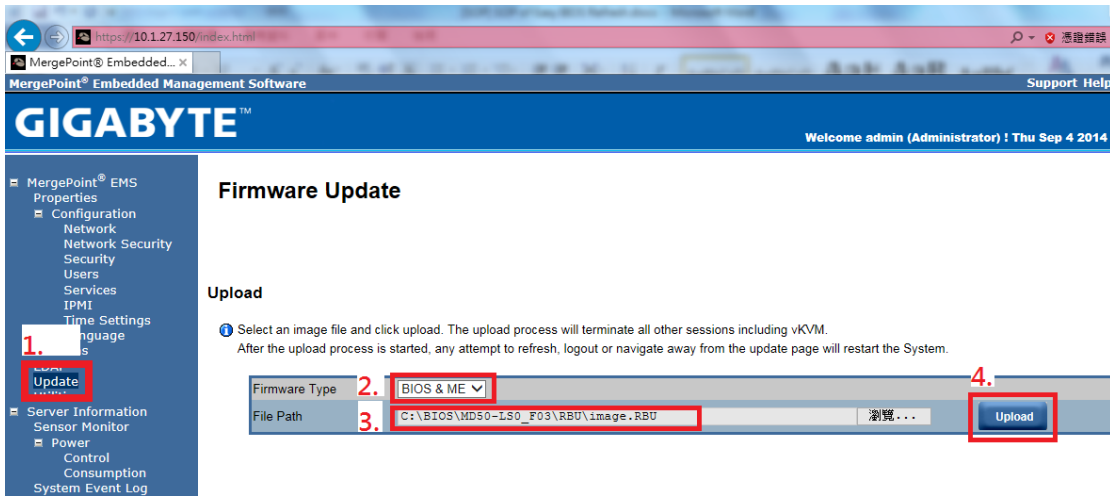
https://10.1.27.150/index.html
憑證錯誤
MergePoint® Embedded...
MergePoint® Embedded Management Software
Support Help
GIGABYTE™
Welcome admin (Administrator) ! Thu Sep 4 2014

MergePoint® EMS
Properties
Configuration
Network
Network Security
Security
Users
Services
IPMI
Time Settings
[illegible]nguage
1. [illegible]s
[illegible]
Update
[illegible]
Server Information
Sensor Monitor
Power
Control
Consumption
System Event Log

Firmware Update

Upload

Select an image file and click upload. The upload process will terminate all other sessions including vKVM.
After the upload process is started, any attempt to refresh, logout or navigate away from the update page will restart the System.

| Firmware Type | 2. BIOS & ME | 4. |
|---|---|---|
| File Path | 3. C:\BIOS\MD50-LS0_F03\RBU\image.RBU 瀏覽... | Upload |